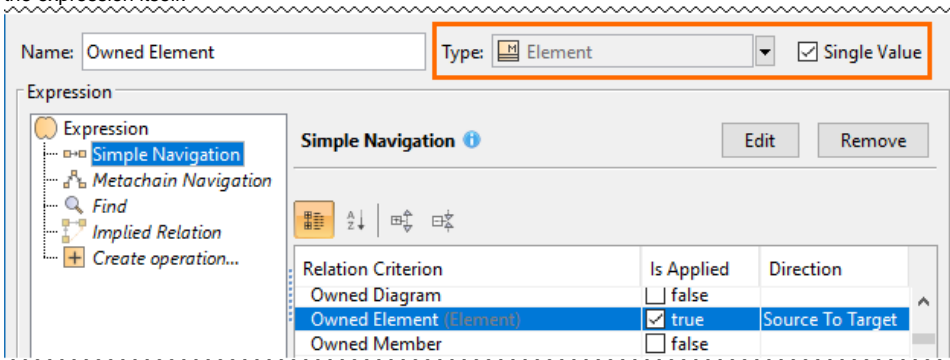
Name: Owned Element

Type: Element

Single Value

Expression

Expression
Simple Navigation
Metachain Navigation
Find
Implied Relation
Create operation...

Simple Navigation

Edit

Remove

| Relation Criterion | Is Applied | Direction |
|---|---|---|
| Owned Diagram | false | |
| Owned Element (Element) | true | Source To Target |
| Owned Member | false | |